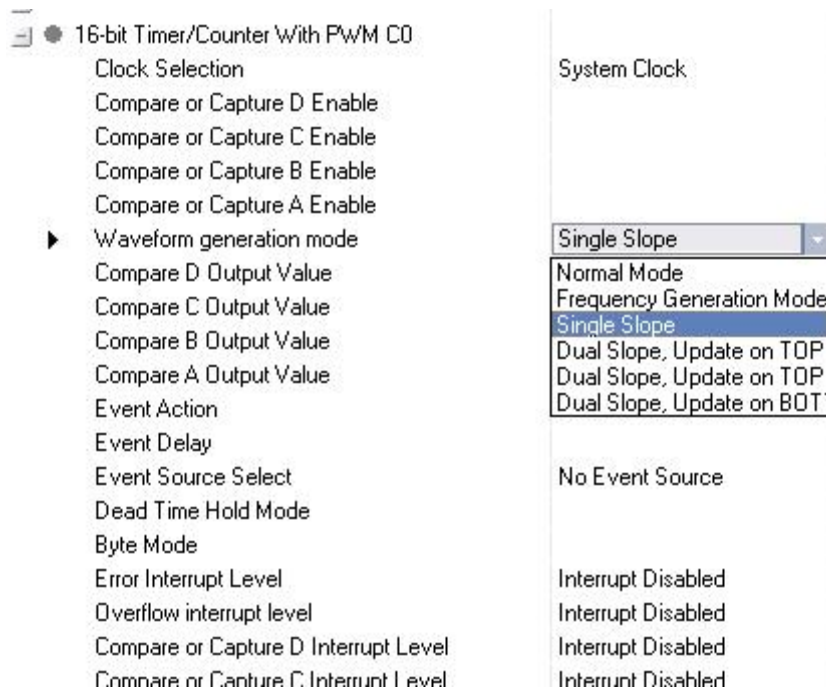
16-bit Timer/Counter With PWM C0

Clock Selection | System Clock
Compare or Capture D Enable
Compare or Capture C Enable
Compare or Capture B Enable
Compare or Capture A Enable
Waveform generation mode | Single Slope
Compare D Output Value | Normal Mode
Compare C Output Value | Frequency Generation Mode
Compare B Output Value | Single Slope
Compare A Output Value | Dual Slope, Update on TOP
Event Action | Dual Slope, Update on TOP
Event Delay | Dual Slope, Update on BOT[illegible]
Event Source Select | No Event Source
Dead Time Hold Mode
Byte Mode
Error Interrupt Level | Interrupt Disabled
Overflow interrupt level | Interrupt Disabled
Compare or Capture D Interrupt Level | Interrupt Disabled
Compare or Capture C Interrupt Level | Interrupt Disabled